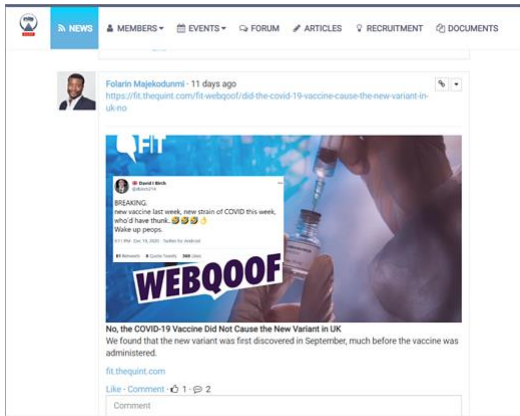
NEWS MEMBERS EVENTS FORUM ARTICLES RECRUITMENT DOCUMENTS

Folarin Majekodunmi · 11 days ago
https://fit.thequint.com/fit-webqoof/did-the-covid-19-vaccine-cause-the-new-variant-in-uk-no

FIT

David's Birch
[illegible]

BREAKING:
new vaccine last week, new strain of COVID this week, who'd have thunk. 🤔🤔🤔👌
Wake up peops.

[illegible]

WEBQOOF

No, the COVID-19 Vaccine Did Not Cause the New Variant in UK
We found that the new variant was first discovered in September, much before the vaccine was administered.

fit.thequint.com

Like · Comment · 1 · 2

Comment